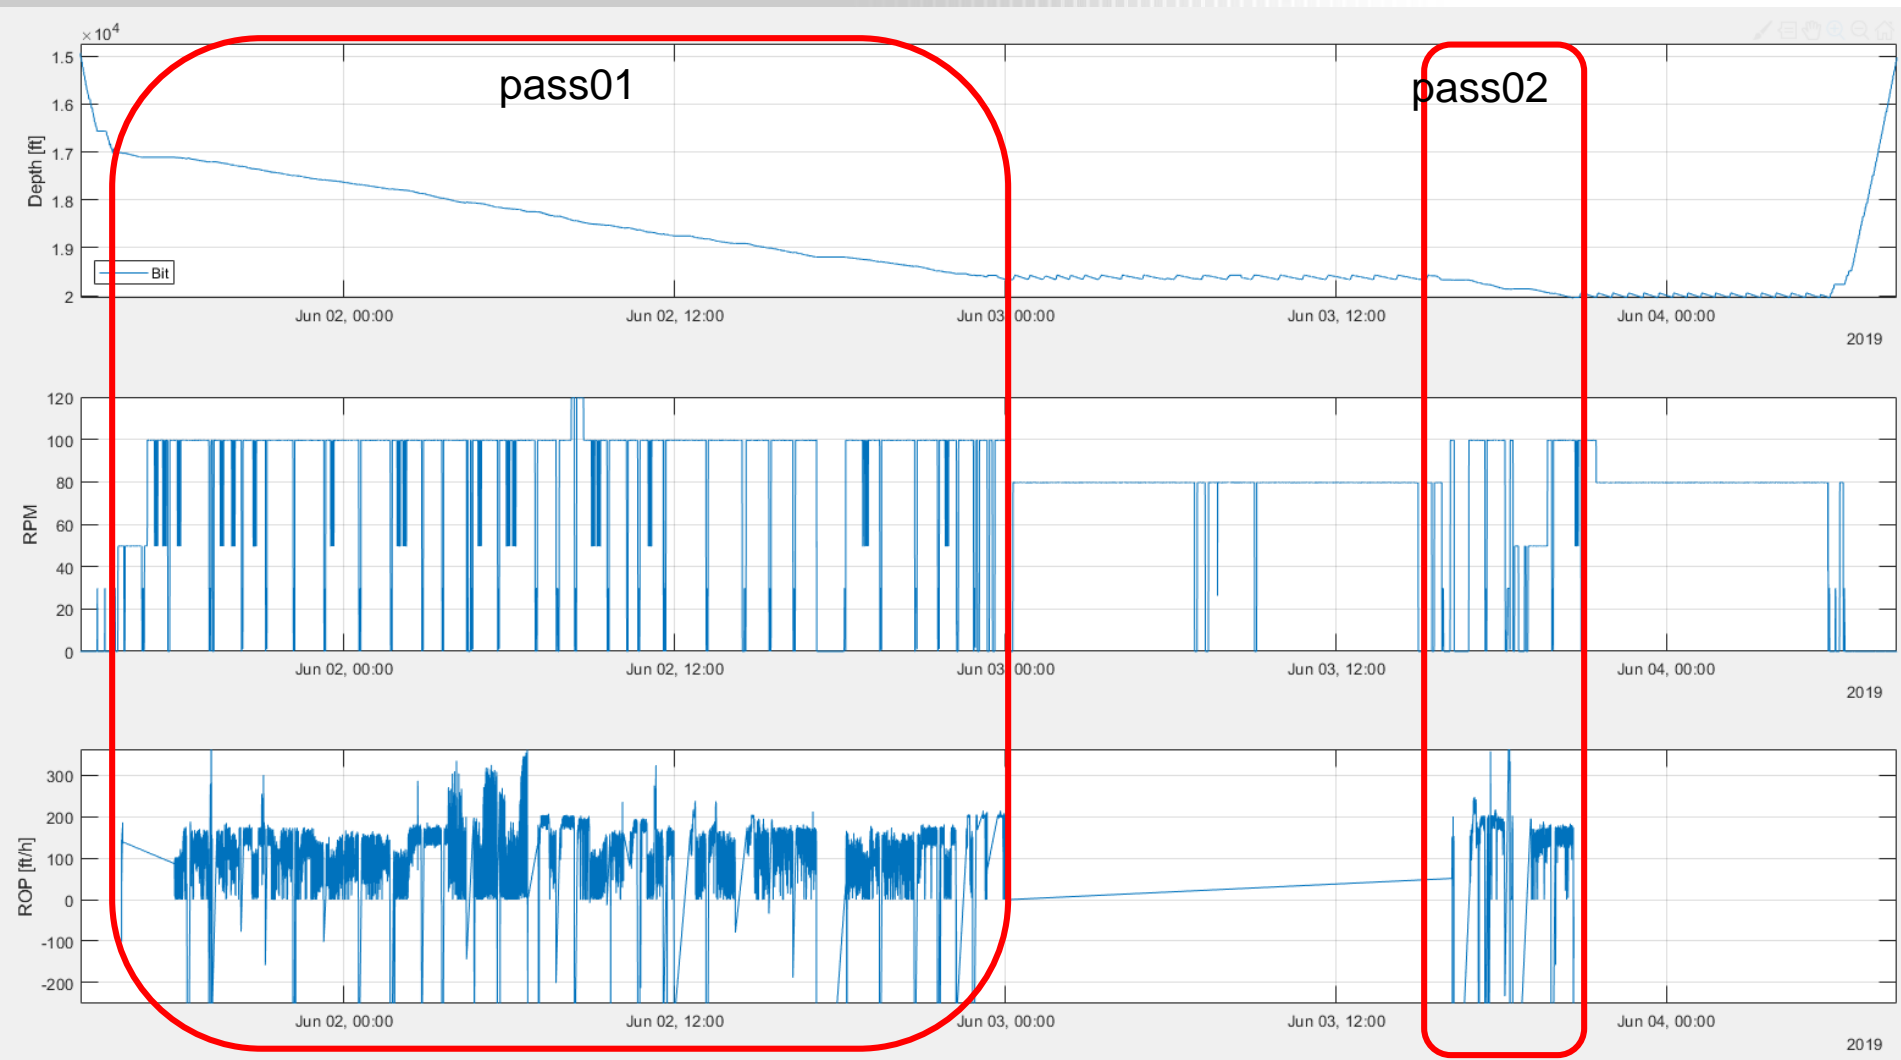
$\times 10^4$

1.5
1.6
1.7
1.8
1.9
2

Depth [ft]

pass01

pass02

Bit

Jun 02, 00:00
Jun 02, 12:00
Jun 03, 00:00
Jun 03, 12:00
Jun 04, 00:00
2019

120
100
80
60
40
20
0

RPM

Jun 02, 00:00
Jun 02, 12:00
Jun 03, 00:00
Jun 03, 12:00
Jun 04, 00:00
2019

300
200
100
0
-100
-200

ROP [ft/h]

Jun 02, 00:00
Jun 02, 12:00
Jun 03, 00:00
Jun 03, 12:00
Jun 04, 00:00
2019